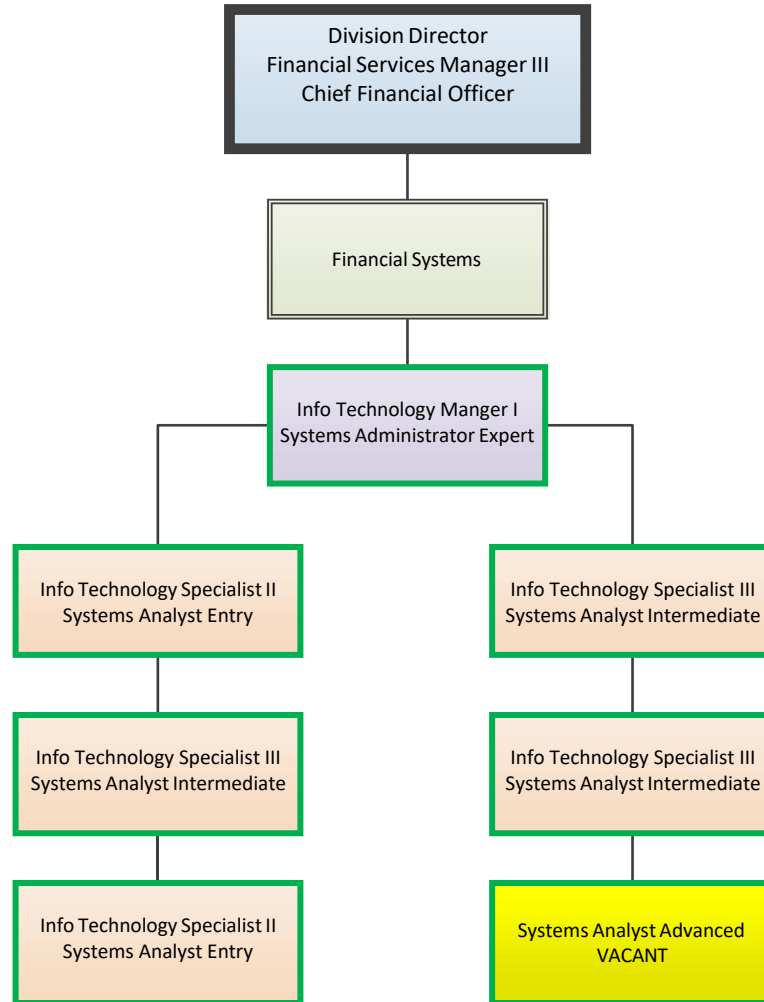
Division Director
Financial Services Manager III
Chief Financial Officer

Financial Systems

Info Technology Manger I
Systems Administrator Expert

Info Technology Specialist II
Systems Analyst Entry

Info Technology Specialist III
Systems Analyst Intermediate

Info Technology Specialist II
Systems Analyst Entry

Info Technology Specialist III
Systems Analyst Intermediate

Info Technology Specialist III
Systems Analyst Intermediate

Systems Analyst Advanced
VACANT